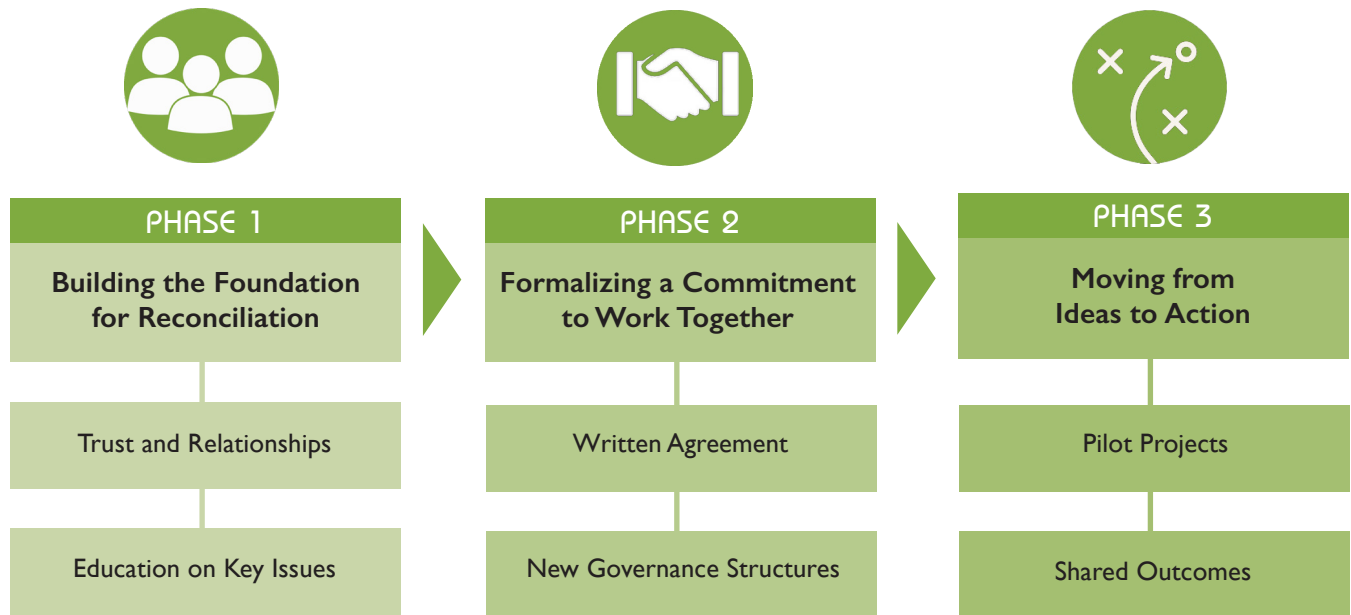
PHASE 1

Building the Foundation for Reconciliation

Trust and Relationships

Education on Key Issues

PHASE 2

Formalizing a Commitment to Work Together

Written Agreement

New Governance Structures

PHASE 3

Moving from Ideas to Action

Pilot Projects

Shared Outcomes